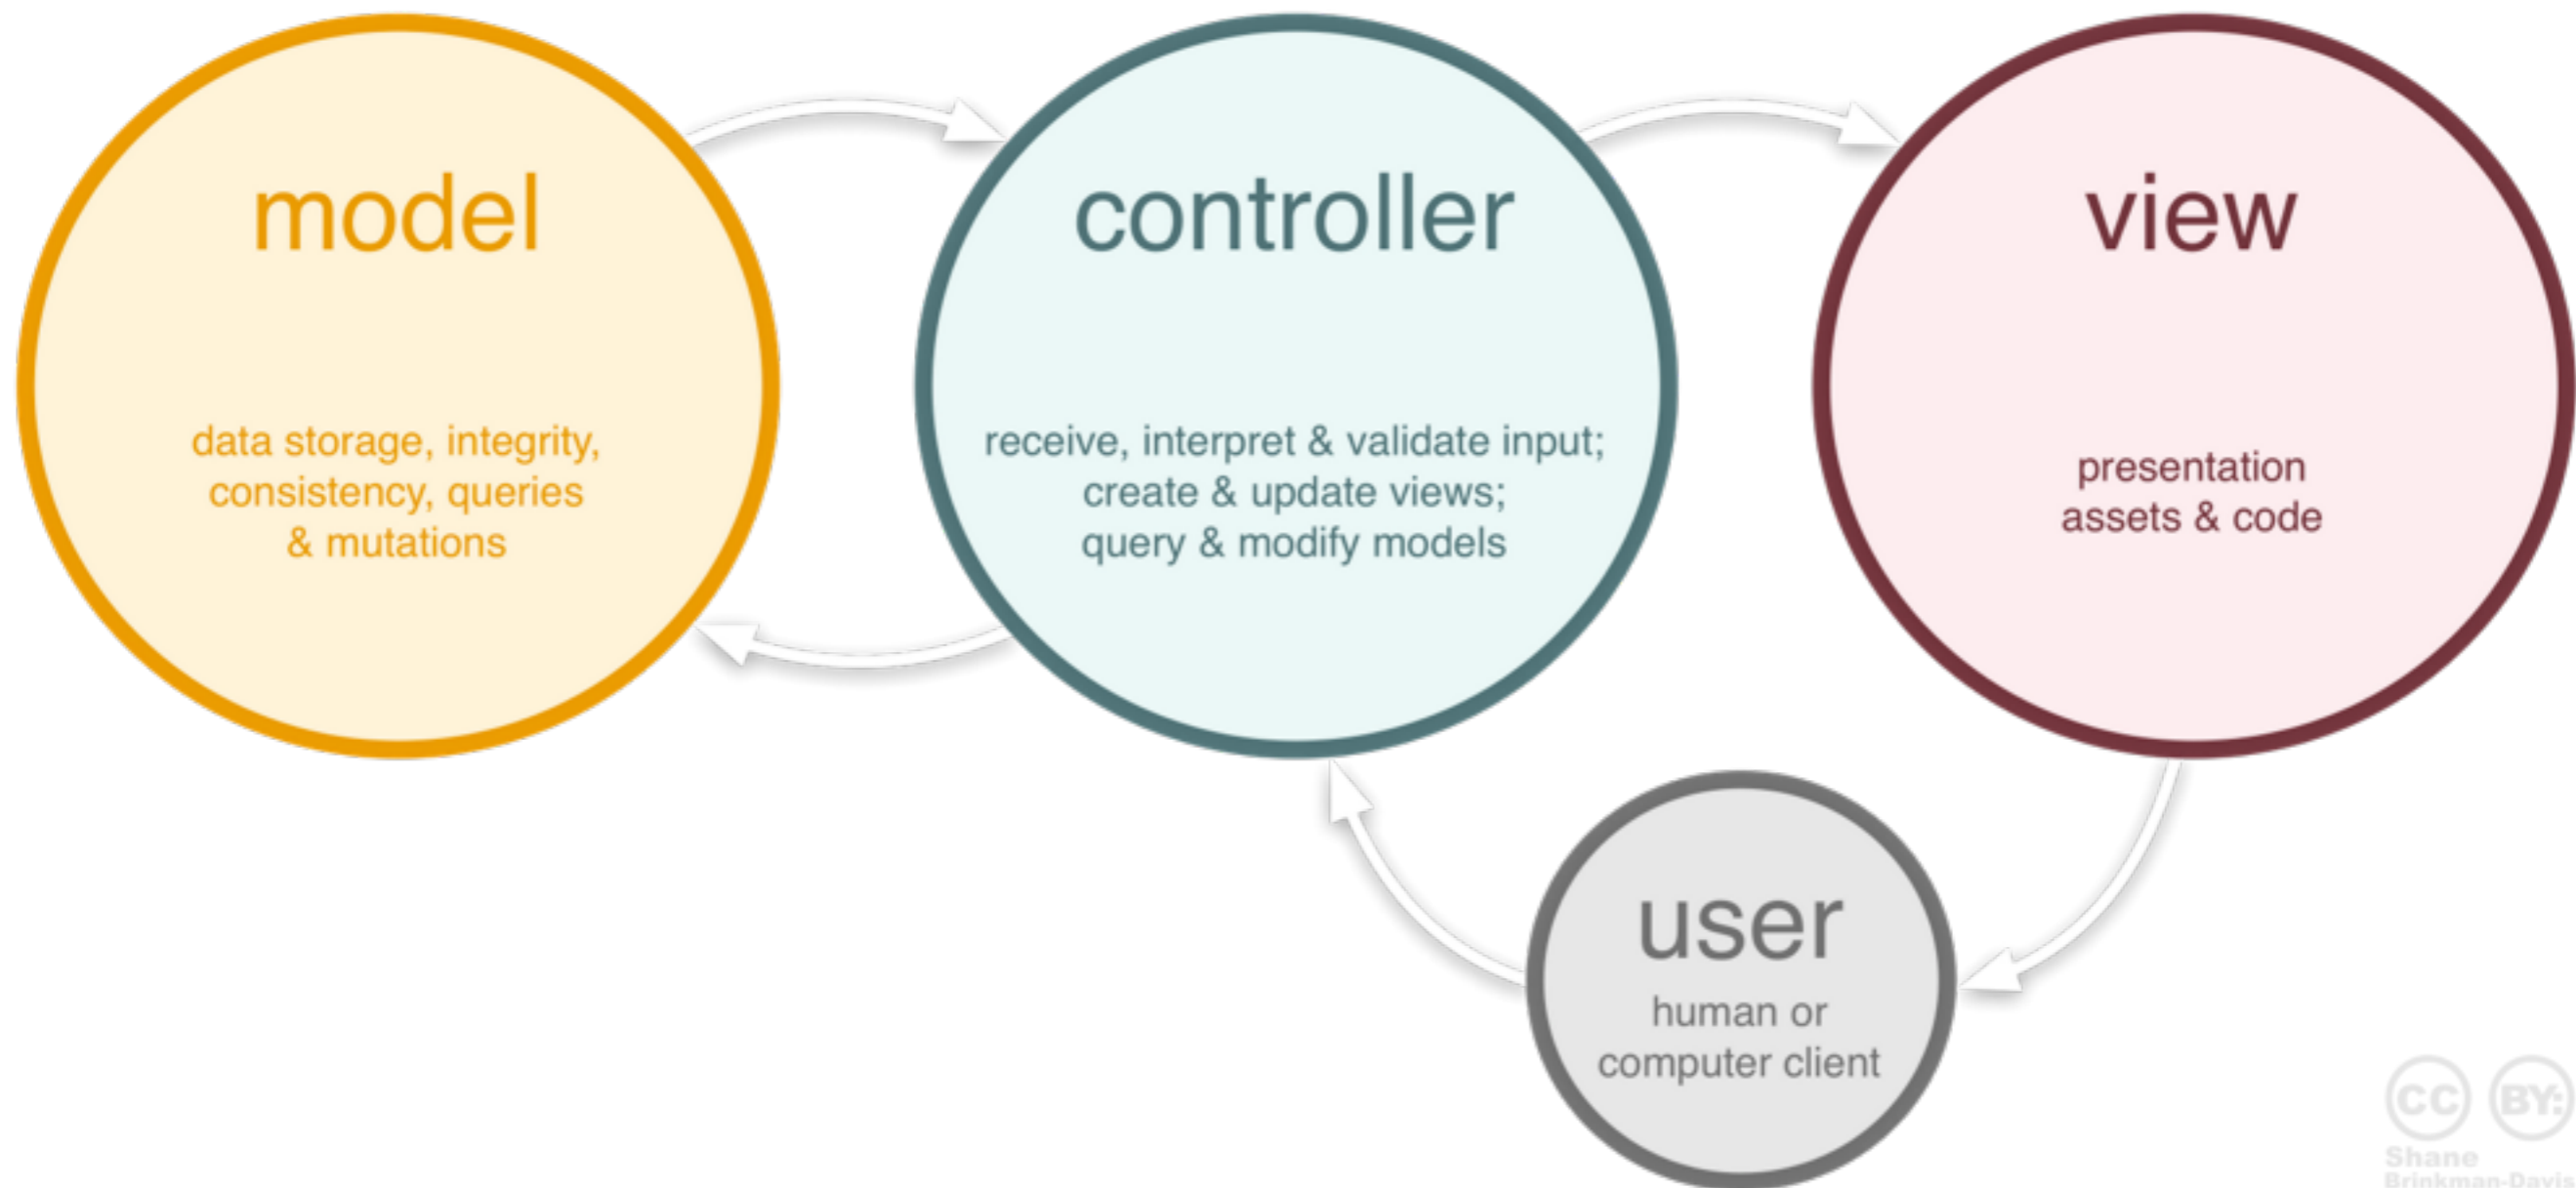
model

data storage, integrity, consistency, queries & mutations

controller

receive, interpret & validate input; create & update views; query & modify models

view

presentation assets & code

user

human or computer client

CC BY:
Shane Brinkman-Davis